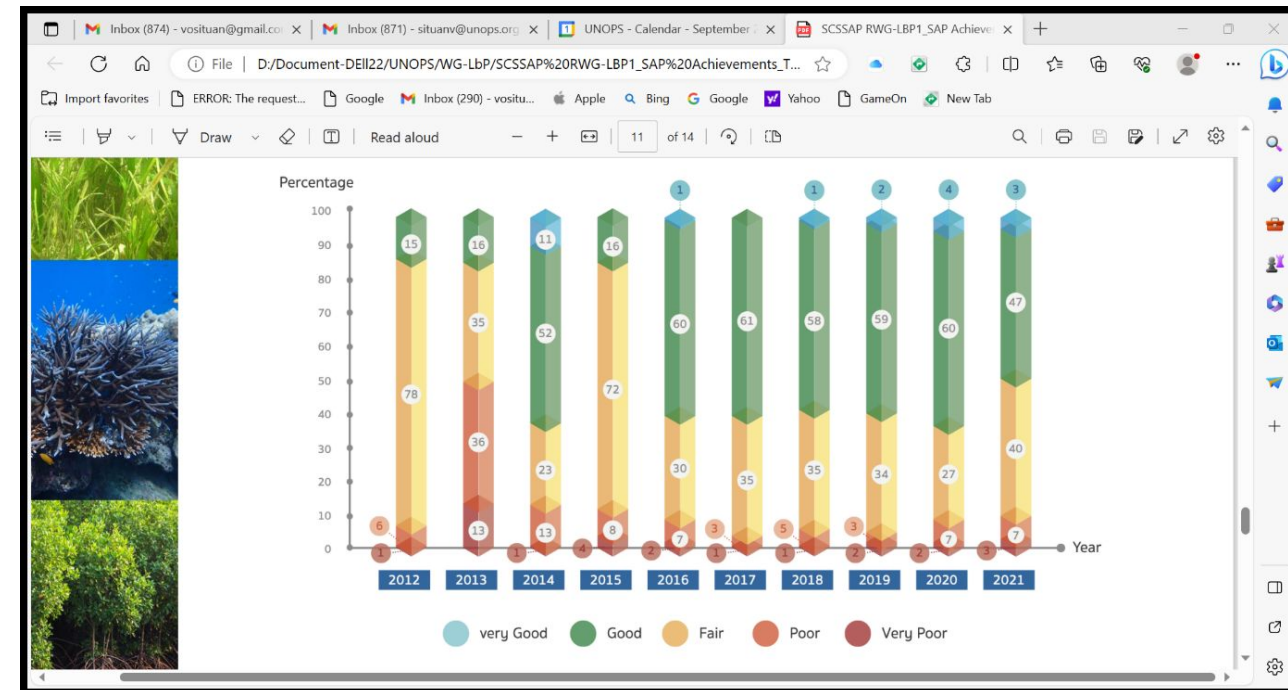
Inbox (874) - vosituan@gmail.co
Inbox (871) - situanv@unops.org
UNOPS - Calendar - September
SCSSAP RWG-LBP1_SAP Achieve

File | D:/Document-DEll22/UNOPS/WG-LbP/SCSSAP%20RWG-LBP1_SAP%20Achievements_T...

Import favorites | ERROR: The request... | Google | Inbox (290) - vositu... | Apple | Bing | Google | Yahoo | GameOn | New Tab

Draw | Read aloud | − + | 11 | of 14

Percentage

100
90
80
70
60
50
40
30
20
10
0

| Year | very Good | Good | Fair | Poor | Very Poor |
|---|---|---|---|---|---|
| 2012 | | 15 | 78 | 6 | 1 |
| 2013 | | 16 | 35 | 36 | 13 |
| 2014 | 11 | 52 | 23 | 13 | 1 |
| 2015 | | 16 | 72 | 8 | 4 |
| 2016 | 1 | 60 | 30 | 7 | 2 |
| 2017 | | 61 | 35 | 3 | 1 |
| 2018 | 1 | 58 | 35 | 5 | 1 |
| 2019 | 2 | 59 | 34 | 3 | 2 |
| 2020 | 4 | 60 | 27 | 7 | 2 |
| 2021 | 3 | 47 | 40 | 7 | 3 |

Year

very Good   Good   Fair   Poor   Very Poor